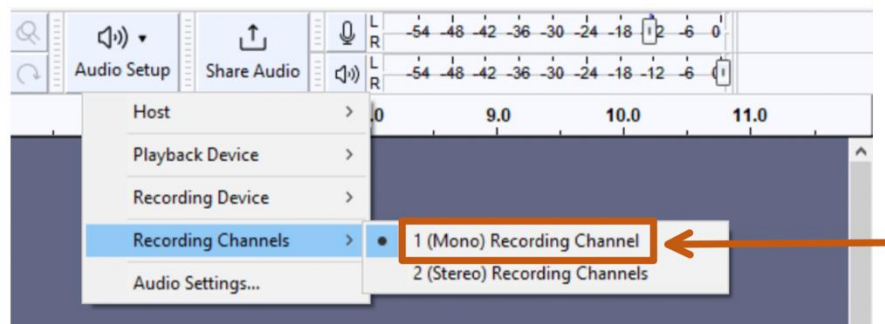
Audio Setup
Share Audio
L
R
-54 -48 -42 -36 -30 -24 -18 -12 -6 0
L
R
-54 -48 -42 -36 -30 -24 -18 -12 -6 0
.0
9.0
10.0
11.0
Host
Playback Device
Recording Device
Recording Channels
Audio Settings...
1 (Mono) Recording Channel
2 (Stereo) Recording Channels